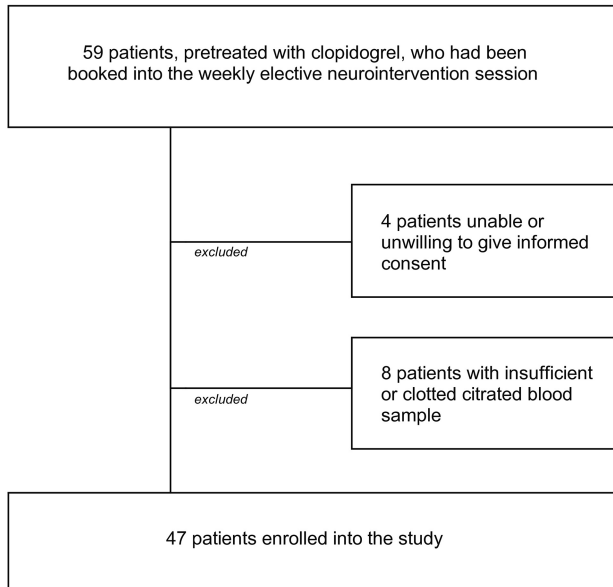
59 patients, pretreated with clopidogrel, who had been booked into the weekly elective neurointervention session

excluded

4 patients unable or unwilling to give informed consent

excluded

8 patients with insufficient or clotted citrated blood sample

47 patients enrolled into the study